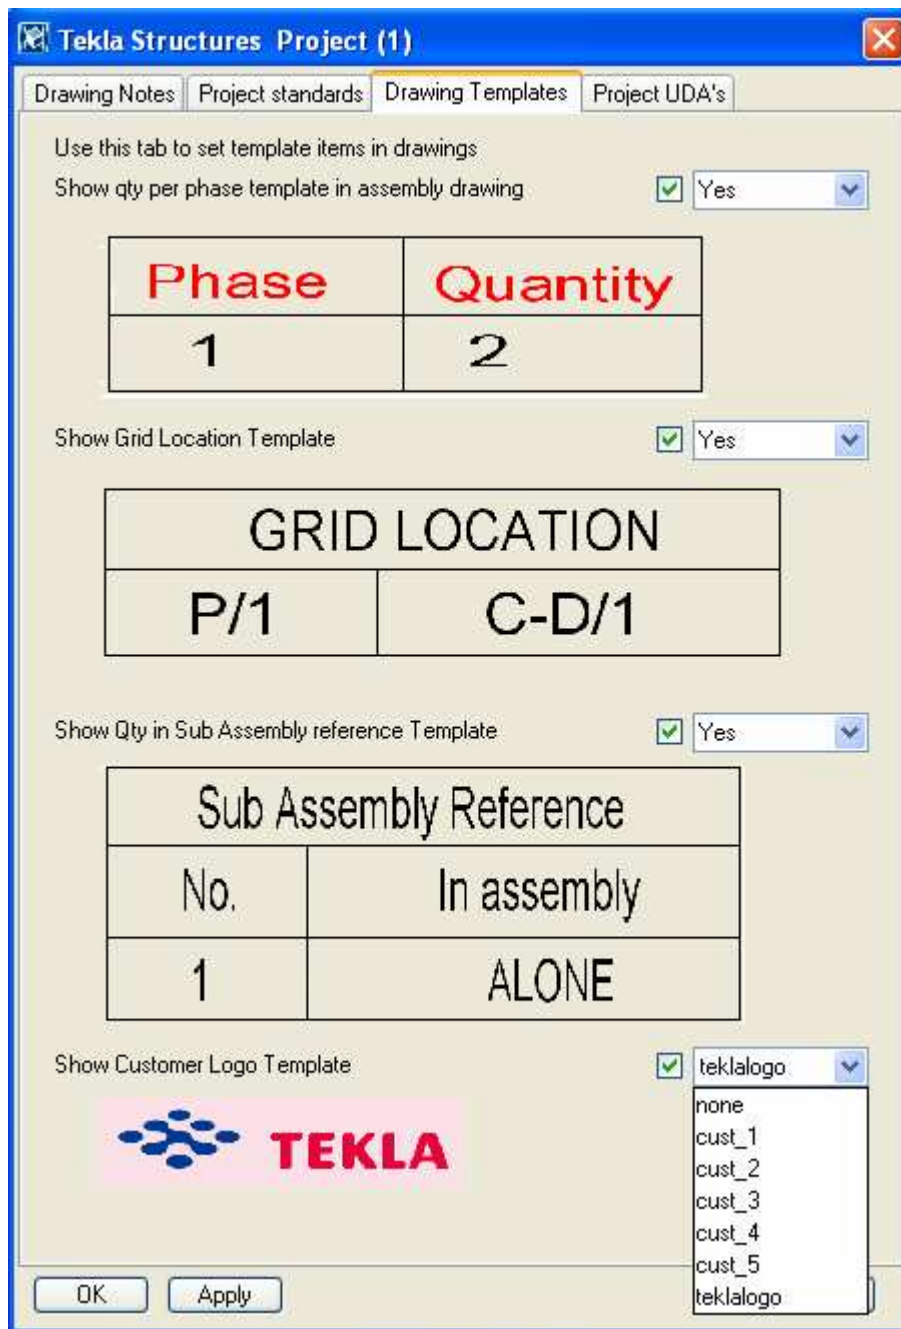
Tekla Structures Project (1)

Drawing Notes | Project standards | Drawing Templates | Project UDA's

Use this tab to set template items in drawings

Show qty per phase template in assembly drawing Yes

| Phase | Quantity |
|---|---|
| 1 | 2 |

Show Grid Location Template Yes

| GRID LOCATION | |
|---|---|
| P/1 | C-D/1 |

Show Qty in Sub Assembly reference Template Yes

| Sub Assembly Reference | |
|---|---|
| No. | In assembly |
| 1 | ALONE |

Show Customer Logo Template teklalogo

none
cust_1
cust_2
cust_3
cust_4
cust_5
teklalogo

TEKLA

OK Apply